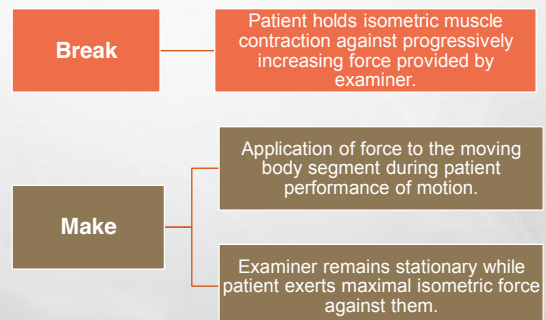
Break

Patient holds isometric muscle contraction against progressively increasing force provided by examiner.

Make

Application of force to the moving body segment during patient performance of motion.

Examiner remains stationary while patient exerts maximal isometric force against them.